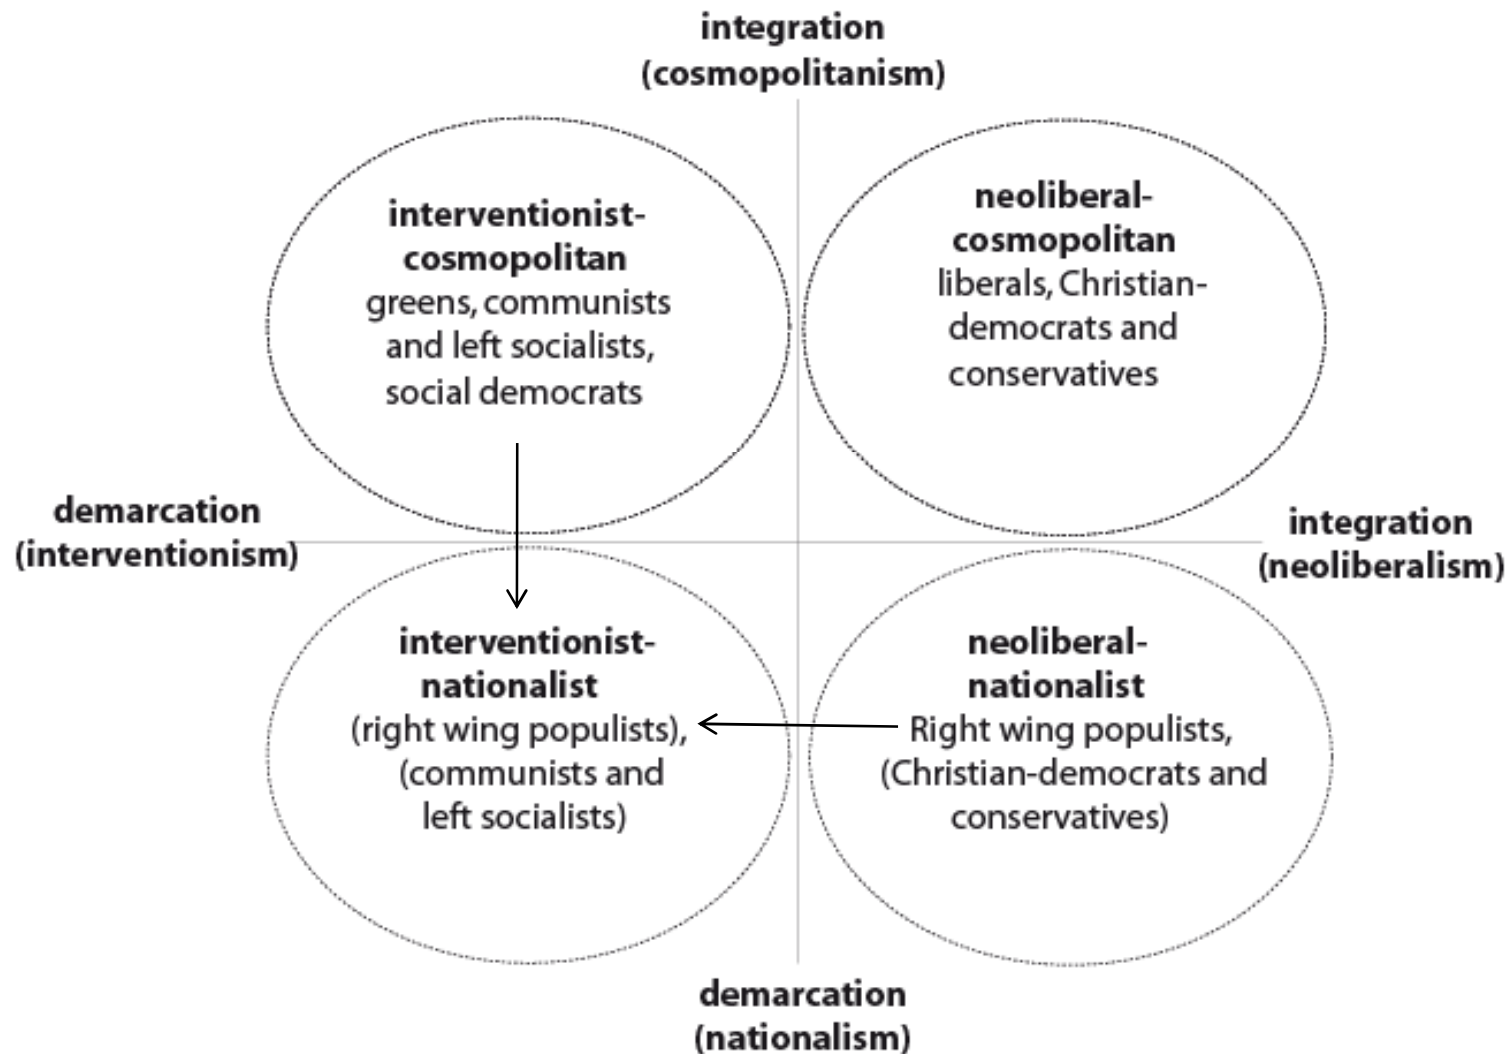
integration
(cosmopolitanism)

interventionist-cosmopolitan
greens, communists and left socialists, social democrats

neoliberal-cosmopolitan
liberals, Christian-democrats and conservatives

demarcation
(interventionism)

integration
(neoliberalism)

interventionist-nationalist
(right wing populists), (communists and left socialists)

neoliberal-nationalist
Right wing populists, (Christian-democrats and conservatives)

demarcation
(nationalism)